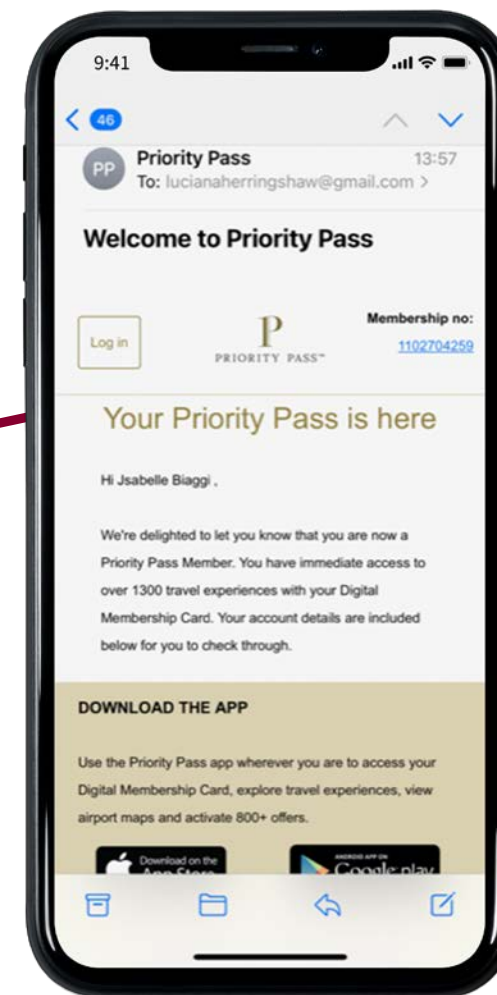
9:41

46

PP Priority Pass 13:57
To: lucianaherringshaw@gmail.com >

Welcome to Priority Pass

Log in

P
PRIORITY PASS™

Membership no:
1102704259

Your Priority Pass is here

Hi Jsabelle Biaggi ,

We're delighted to let you know that you are now a Priority Pass Member. You have immediate access to over 1300 travel experiences with your Digital Membership Card. Your account details are included below for you to check through.

DOWNLOAD THE APP

Use the Priority Pass app wherever you are to access your Digital Membership Card, explore travel experiences, view airport maps and activate 800+ offers.

Download on the App Store

ANDROID APP ON Google play